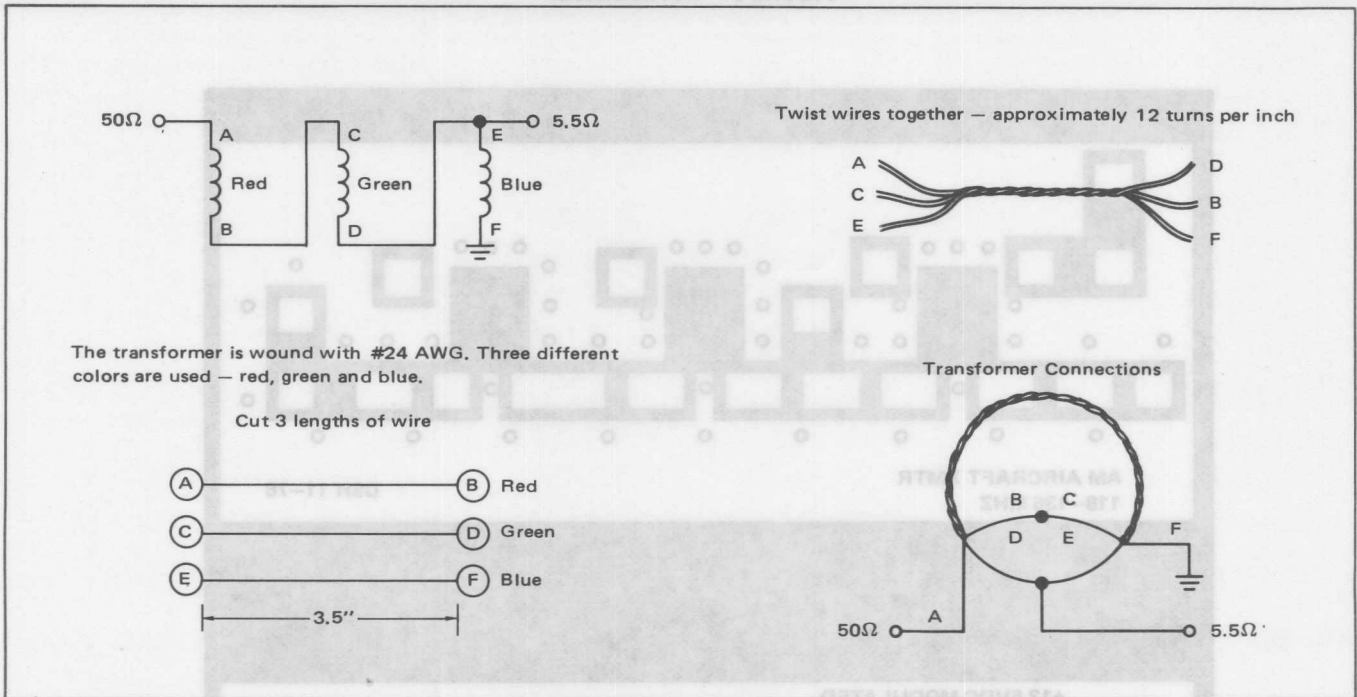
$50\Omega$ A Red B C Green D E Blue F $5.5\Omega$

Twist wires together – approximately 12 turns per inch

A C E D B F

The transformer is wound with #24 AWG. Three different colors are used – red, green and blue.

Cut 3 lengths of wire

A B Red

C D Green

E F Blue

3.5"

Transformer Connections

B C D E F

$50\Omega$ A $5.5\Omega$

AM AIRCRAFT XMTR